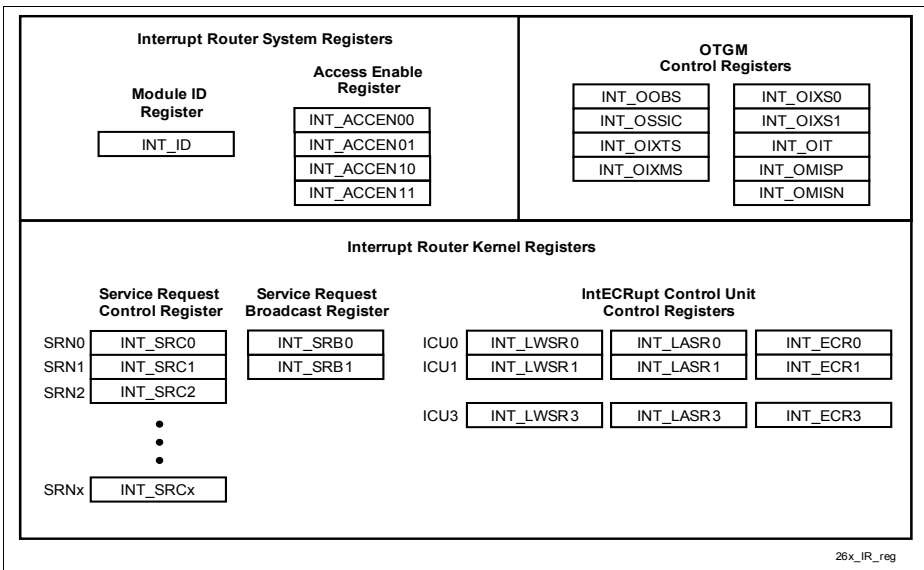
Interrupt Router System Registers

Module ID Register

INT_ID

Access Enable Register

INT_ACCEN00
INT_ACCEN01
INT_ACCEN10
INT_ACCEN11

OTGM Control Registers

INT_OOBS
INT_OSSIC
INT_OIXTS
INT_OIXMS

INT_OIXS0
INT_OIXS1
INT_OIT
INT_OMISP
INT_OMISN

Interrupt Router Kernel Registers

Service Request Control Register

SRN0 INT_SRC0
SRN1 INT_SRC1
SRN2 INT_SRC2

SRNx INT_SRCx

Service Request Broadcast Register

INT_SRB0
INT_SRB1

IntECRupt Control Unit Control Registers

ICU0 INT_LWSR0 INT_LASR0 INT_ECR0
ICU1 INT_LWSR1 INT_LASR1 INT_ECR1

ICU3 INT_LWSR3 INT_LASR3 INT_ECR3

26x_IR_reg